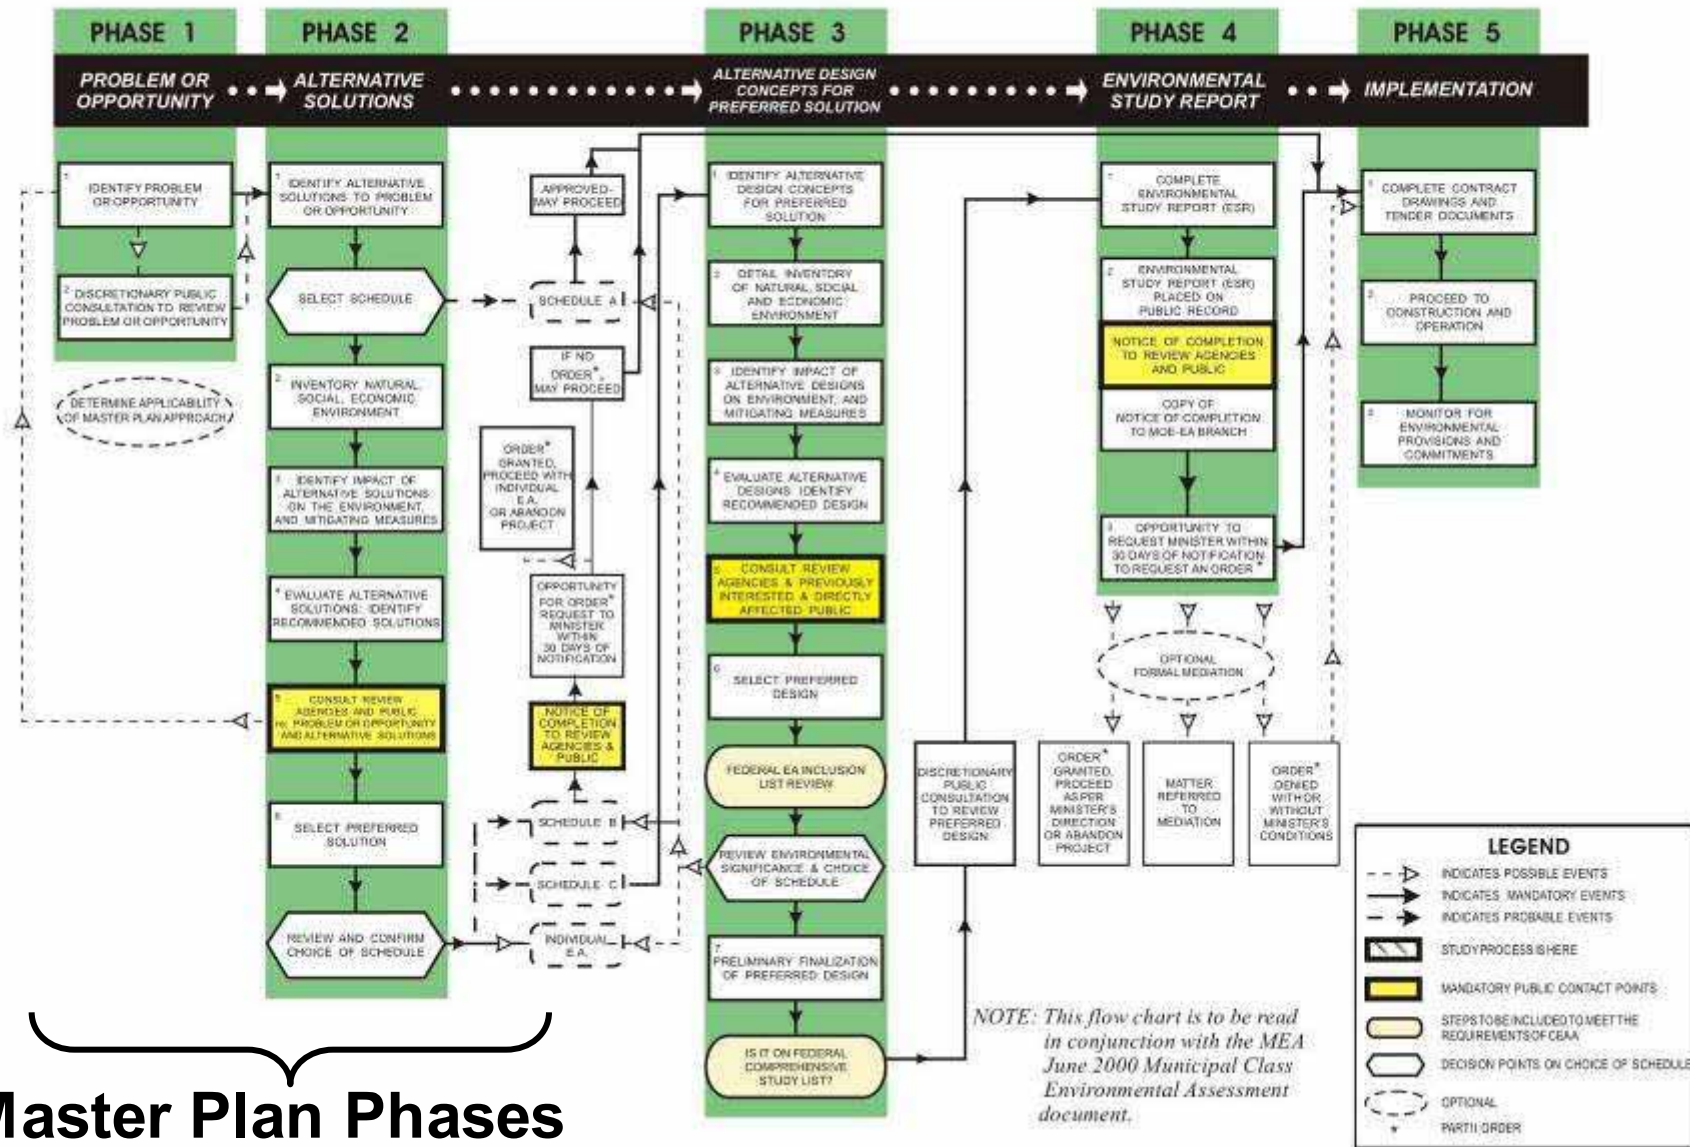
PHASE 1

PROBLEM OR OPPORTUNITY

PHASE 2

ALTERNATIVE SOLUTIONS

PHASE 3

ALTERNATIVE DESIGN CONCEPTS FOR PREFERRED SOLUTION

PHASE 4

ENVIRONMENTAL STUDY REPORT

PHASE 5

IMPLEMENTATION

1 IDENTIFY PROBLEM OR OPPORTUNITY

2 DISCRETIONARY PUBLIC CONSULTATION TO REVIEW PROBLEM OR OPPORTUNITY

DETERMINE APPLICABILITY OF MASTER PLAN APPROACH

1 IDENTIFY ALTERNATIVE SOLUTIONS TO PROBLEM OR OPPORTUNITY

SELECT SCHEDULE

2 INVENTORY NATURAL, SOCIAL, ECONOMIC ENVIRONMENT

3 IDENTIFY IMPACT OF ALTERNATIVE SOLUTIONS ON THE ENVIRONMENT, AND MITIGATING MEASURES

4 EVALUATE ALTERNATIVE SOLUTIONS: IDENTIFY RECOMMENDED SOLUTIONS

5 CONSULT REVIEW AGENCIES AND PUBLIC re: PROBLEM OR OPPORTUNITY AND ALTERNATIVE SOLUTIONS

6 SELECT PREFERRED SOLUTION

REVIEW AND CONFIRM CHOICE OF SCHEDULE

APPROVED-MAY PROCEED

SCHEDULE A

IF NO ORDER*, MAY PROCEED

ORDER* GRANTED, PROCEED WITH INDIVIDUAL E.A. OR ABANDON PROJECT

OPPORTUNITY FOR ORDER* REQUEST TO MINISTER WITHIN 30 DAYS OF NOTIFICATION

NOTICE OF COMPLETION TO REVIEW AGENCIES & PUBLIC

SCHEDULE B

SCHEDULE C

INDIVIDUAL E.A.

1 IDENTIFY ALTERNATIVE DESIGN CONCEPTS FOR PREFERRED SOLUTION

2 DETAIL INVENTORY OF NATURAL, SOCIAL AND ECONOMIC ENVIRONMENT

3 IDENTIFY IMPACT OF ALTERNATIVE DESIGNS ON ENVIRONMENT, AND MITIGATING MEASURES

4 EVALUATE ALTERNATIVE DESIGNS: IDENTIFY RECOMMENDED DESIGN

5 CONSULT REVIEW AGENCIES & PREVIOUSLY INTERESTED & DIRECTLY AFFECTED PUBLIC

6 SELECT PREFERRED DESIGN

FEDERAL EA INCLUSION LIST REVIEW

REVIEW ENVIRONMENTAL SIGNIFICANCE & CHOICE OF SCHEDULE

7 PRELIMINARY FINALIZATION OF PREFERRED DESIGN

IS IT ON FEDERAL COMPREHENSIVE STUDY LIST?

DISCRETIONARY PUBLIC CONSULTATION TO REVIEW PREFERRED DESIGN

1 COMPLETE ENVIRONMENTAL STUDY REPORT (ESR)

2 ENVIRONMENTAL STUDY REPORT (ESR) PLACED ON PUBLIC RECORD

NOTICE OF COMPLETION TO REVIEW AGENCIES AND PUBLIC

COPY OF NOTICE OF COMPLETION TO MOE-EA BRANCH

3 OPPORTUNITY TO REQUEST MINISTER WITHIN 30 DAYS OF NOTIFICATION TO REQUEST AN ORDER*

OPTIONAL FORMAL MEDIATION

ORDER* GRANTED, PROCEED AS PER MINISTER'S DIRECTION OR ABANDON PROJECT

MATTER REFERRED TO MEDIATION

ORDER* DENIED WITH OR WITHOUT MINISTER'S CONDITIONS

1 COMPLETE CONTRACT DRAWINGS AND TENDER DOCUMENTS

2 PROCEED TO CONSTRUCTION AND OPERATION

3 MONITOR FOR ENVIRONMENTAL PROVISIONS AND COMMITMENTS

NOTE: This flow chart is to be read in conjunction with the MEA June 2000 Municipal Class Environmental Assessment document.

LEGEND
INDICATES POSSIBLE EVENTS
INDICATES MANDATORY EVENTS
INDICATES PROBABLE EVENTS
STUDY PROCESS IS HERE
MANDATORY PUBLIC CONTACT POINTS
STEPS TO BE INCLUDED TO MEET THE REQUIREMENTS OF CEAA
DECISION POINTS ON CHOICE OF SCHEDULE
OPTIONAL
* PART II ORDER

Master Plan Phases